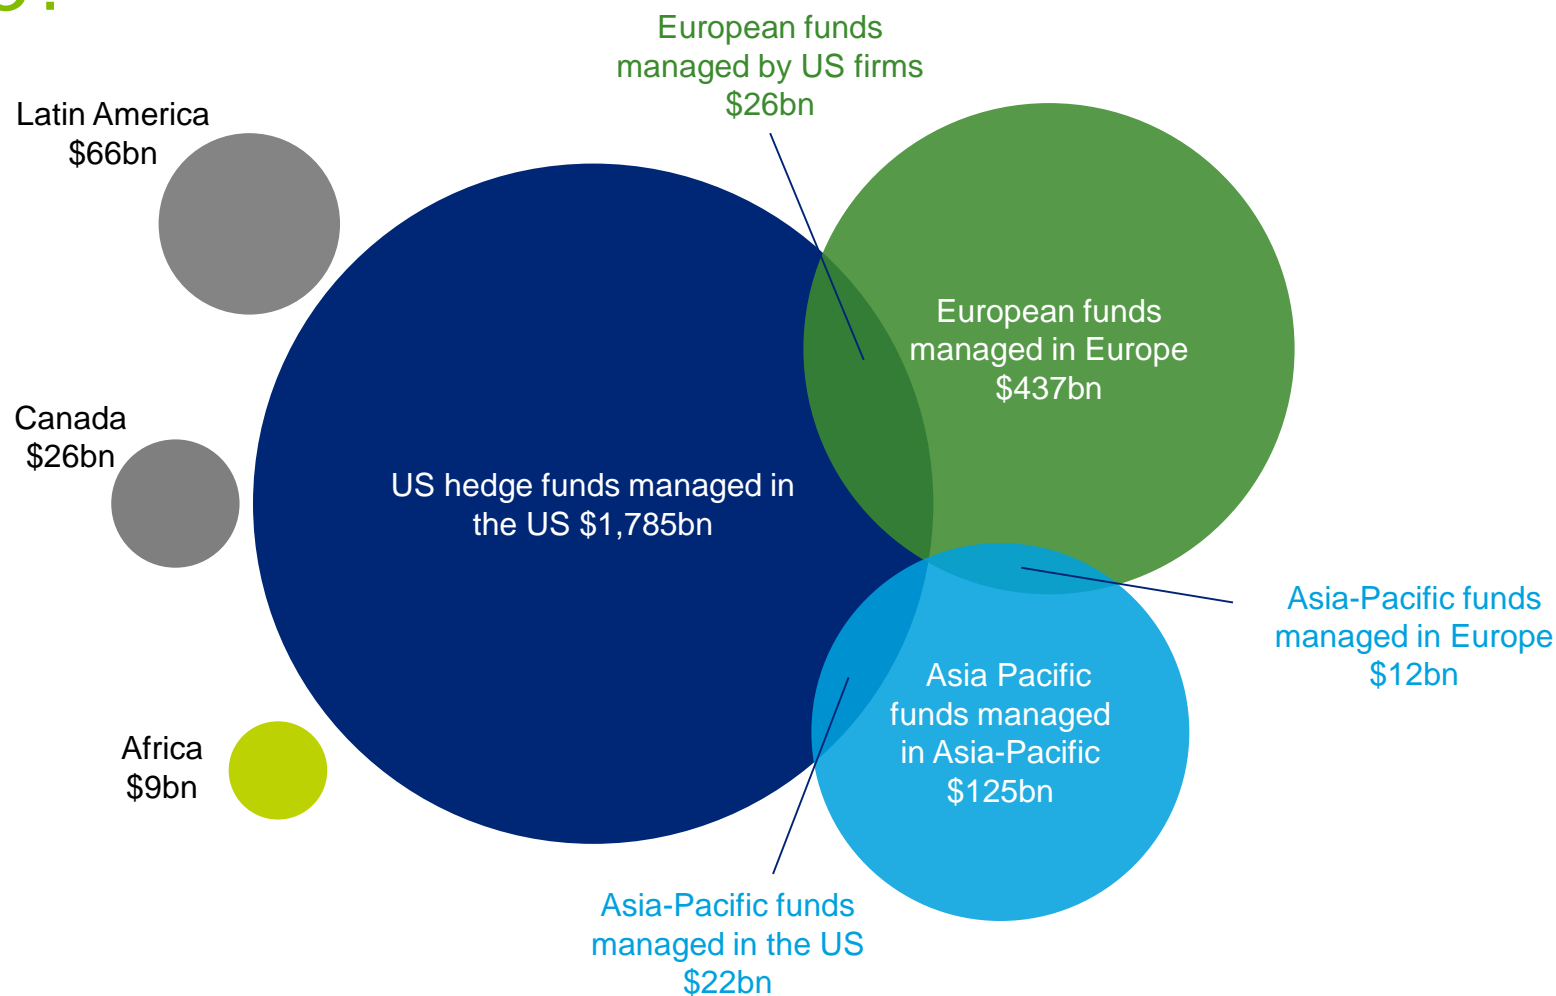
European funds managed by US firms $26bn

Latin America $66bn

European funds managed in Europe $437bn

Canada $26bn

US hedge funds managed in the US $1,785bn

Asia-Pacific funds managed in Europe $12bn

Asia Pacific funds managed in Asia-Pacific $125bn

Africa $9bn

Asia-Pacific funds managed in the US $22bn